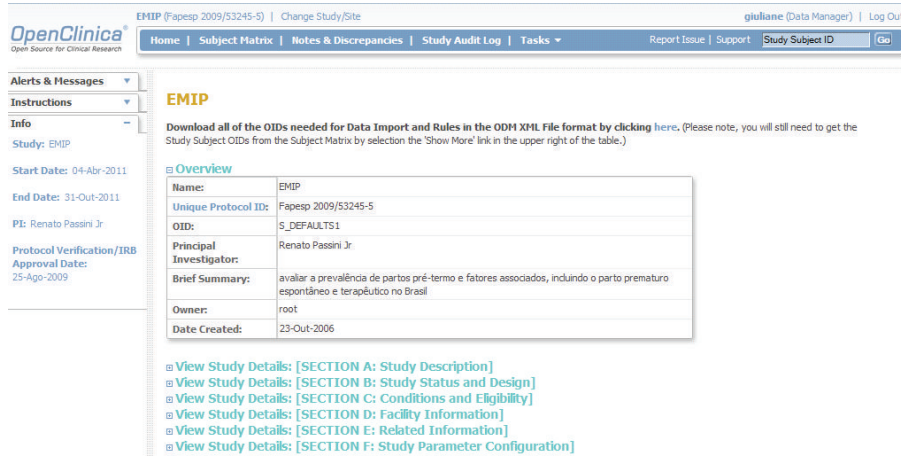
OpenClinica®
Open Source for Clinical Research

EMIP (Fapesp 2009/53245-5) | Change Study/Site

giuliane (Data Manager) | Log Ou

Home | Subject Matrix | Notes & Discrepancies | Study Audit Log | Tasks

Report Issue | Support

Study Subject ID

Go

Alerts & Messages

Instructions

Info

Study: EMIP

Start Date: 04-Abr-2011

End Date: 31-Out-2011

PI: Renato Passini Jr

Protocol Verification/IRB Approval Date: 25-Ago-2009

EMIP

Download all of the OIDs needed for Data Import and Rules in the ODM XML File format by clicking here. (Please note, you will still need to get the Study Subject OIDs from the Subject Matrix by selection the 'Show More' link in the upper right of the table.)

⊟ Overview

| Name: | EMIP |
|---|---|
| Unique Protocol ID: | Fapesp 2009/53245-5 |
| OID: | S_DEFAULTS1 |
| Principal Investigator: | Renato Passini Jr |
| Brief Summary: | avaliar a prevalência de partos pré-termo e fatores associados, incluindo o parto prematuro espontâneo e terapêutico no Brasil |
| Owner: | root |
| Date Created: | 23-Out-2006 |

⊞ View Study Details: [SECTION A: Study Description]
⊞ View Study Details: [SECTION B: Study Status and Design]
⊞ View Study Details: [SECTION C: Conditions and Eligibility]
⊞ View Study Details: [SECTION D: Facility Information]
⊞ View Study Details: [SECTION E: Related Information]
⊞ View Study Details: [SECTION F: Study Parameter Configuration]